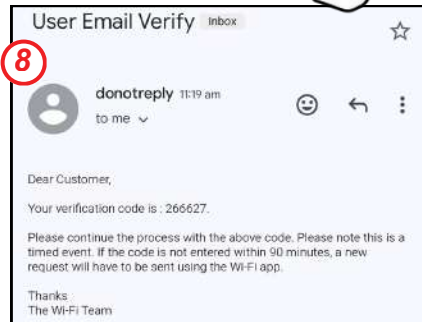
User Email Verify Inbox

8

donotreply 11:19 am

to me

Dear Customer,

Your verification code is : 266627.

Please continue the process with the above code. Please note this is a timed event. If the code is not entered within 90 minutes, a new request will have to be sent using the Wi-Fi app.

Thanks
The Wi-Fi Team